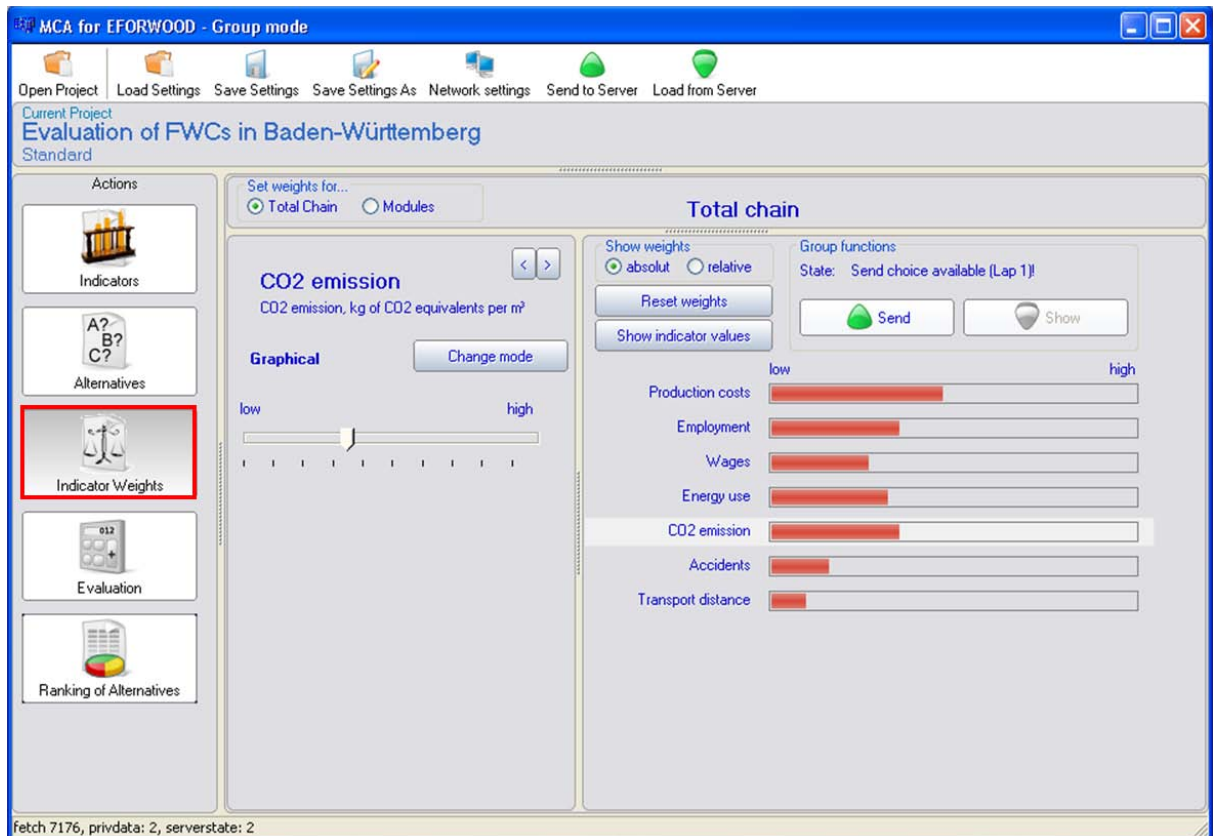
MCA for EFORWOOD - Group mode

Open Project Load Settings Save Settings Save Settings As Network settings Send to Server Load from Server

Current Project
Evaluation of FWCs in Baden-Württemberg
Standard

Actions

Indicators

A? B? C?

Alternatives

Indicator Weights

012

Evaluation

Ranking of Alternatives

Set weights for...
Total Chain Modules

Total chain

CO2 emission
CO2 emission, kg of CO2 equivalents per m³

Graphical

Change mode

low high

Show weights
absolut relative

Reset weights

Show indicator values

Group functions
State: Send choice available (Lap 1)!

Send

Show

low high

Production costs

Employment

Wages

Energy use

CO2 emission

Accidents

Transport distance

fetch 7176, privdata: 2, serverstate: 2